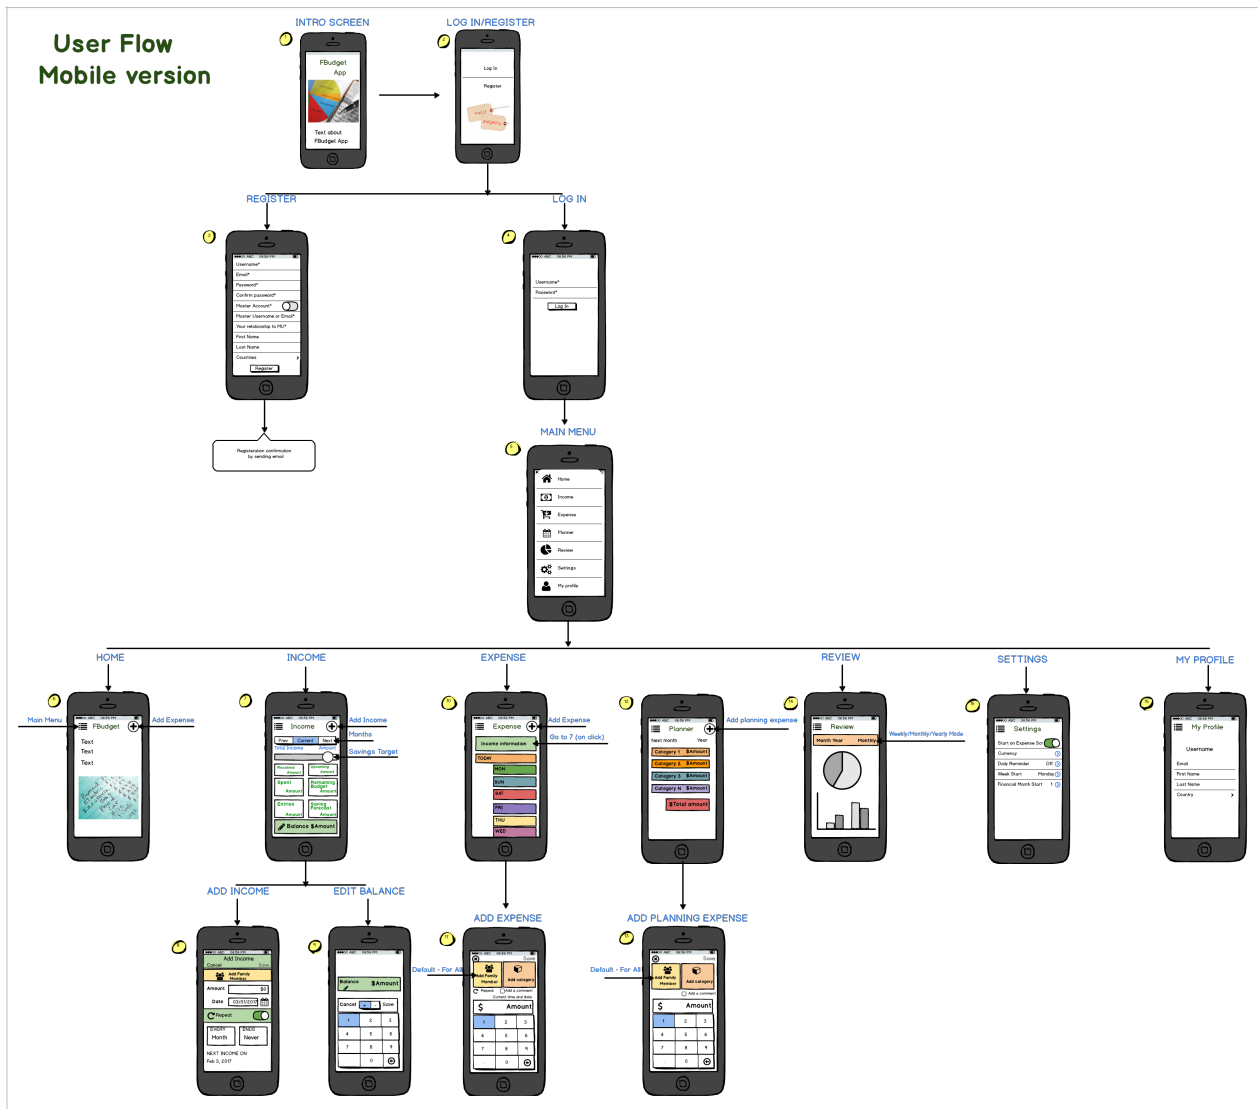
User Flow
Mobile version

INTRO SCREEN

FBudget App

Text about FBudget App

LOG IN/REGISTER

Log In

Register

REGISTER

Username*
Email*
Password*
Confirm password*
Master Account*
Master Username or Email*
Your relationship to MU*
First Name
Last Name
Countries
Register

Registration confirmation by sending email

LOG IN

Username*
Password*
Log In

MAIN MENU

Home
Income
Expenses
Planner
Review
Settings
My profile

HOME

Main Menu
FBudget
Add Expense
Text
Text
Text

INCOME

Income
Add Income
Months
Savings Target
Prev
Current
Next
Total Income
Amount
Received
Amount
Upcoming
Amount
Spent
Amount
Remaining Budget
Amount
Entries
Amount
Saving Forecast
Amount
Balance $Amount

EXPENSE

Expense
Add Expense
Go to 7 (on click)
Income information
TODAY
MON
SUN
SAT
FRI
THU
WED

Planner
Add planning expense
Next month
Year
Category 1 $Amount
Category 2 $Amount
Category 3 $Amount
Category N $Amount
$Total amount

REVIEW

Review
Weekly/Monthly/Yearly Mode
Month Year
Monthly

SETTINGS

Settings
Start on Expense Scr
Currency
Daily Reminder Off
Week Start Monday
Financial Month Start 1

MY PROFILE

My Profile
Username
Email
First Name
Last Name
Country

ADD INCOME

Add Income
Cancel
Save
Add Family Member
Amount $0
Date 03/01/2017
Repeat
EVERY Month
ENDS Never
NEXT INCOME ON
Feb 2, 2017

EDIT BALANCE

Balance
$Amount
Cancel
Save
1 2 3
4 5 6
7 8 9
0

ADD EXPENSE

Default - For All
Save
Add Family Member
Add category
Repeat
Add a comment
Current time and date
$
Amount
1 2 3
4 5 6
7 8 9
0

ADD PLANNING EXPENSE

Default - For All
Save
Add Family Member
Add category
Add a comment
$
Amount
1 2 3
4 5 6
7 8 9
0